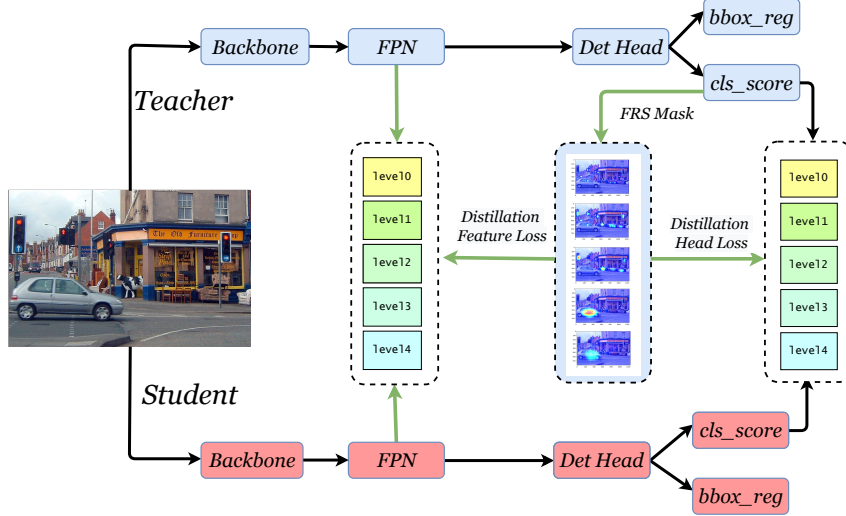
Backbone

FPN

Det Head

bbox_reg

cls_score

Teacher

FRS Mask

level0

level1

level2

level3

level4

Distillation Feature Loss

Distillation Head Loss

level0

level1

level2

level3

level4

The Old Furniture

Student

Backbone

FPN

Det Head

cls_score

bbox_reg